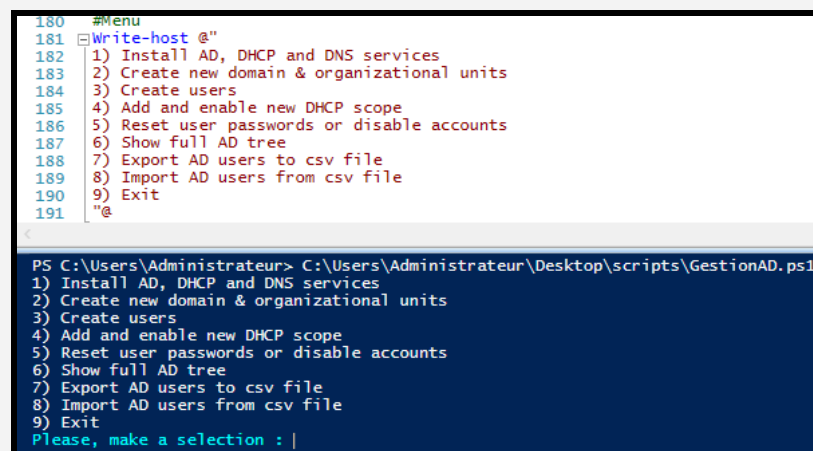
180 #Menu
181 Write-host @"
182 1) Install AD, DHCP and DNS services
183 2) Create new domain & organizational units
184 3) Create users
185 4) Add and enable new DHCP scope
186 5) Reset user passwords or disable accounts
187 6) Show full AD tree
188 7) Export AD users to csv file
189 8) Import AD users from csv file
190 9) Exit
191 "@

PS C:\Users\Administrateur> C:\Users\Administrateur\Desktop\scripts\GestionAD.ps1
1) Install AD, DHCP and DNS services
2) Create new domain & organizational units
3) Create users
4) Add and enable new DHCP scope
5) Reset user passwords or disable accounts
6) Show full AD tree
7) Export AD users to csv file
8) Import AD users from csv file
9) Exit
Please, make a selection : |